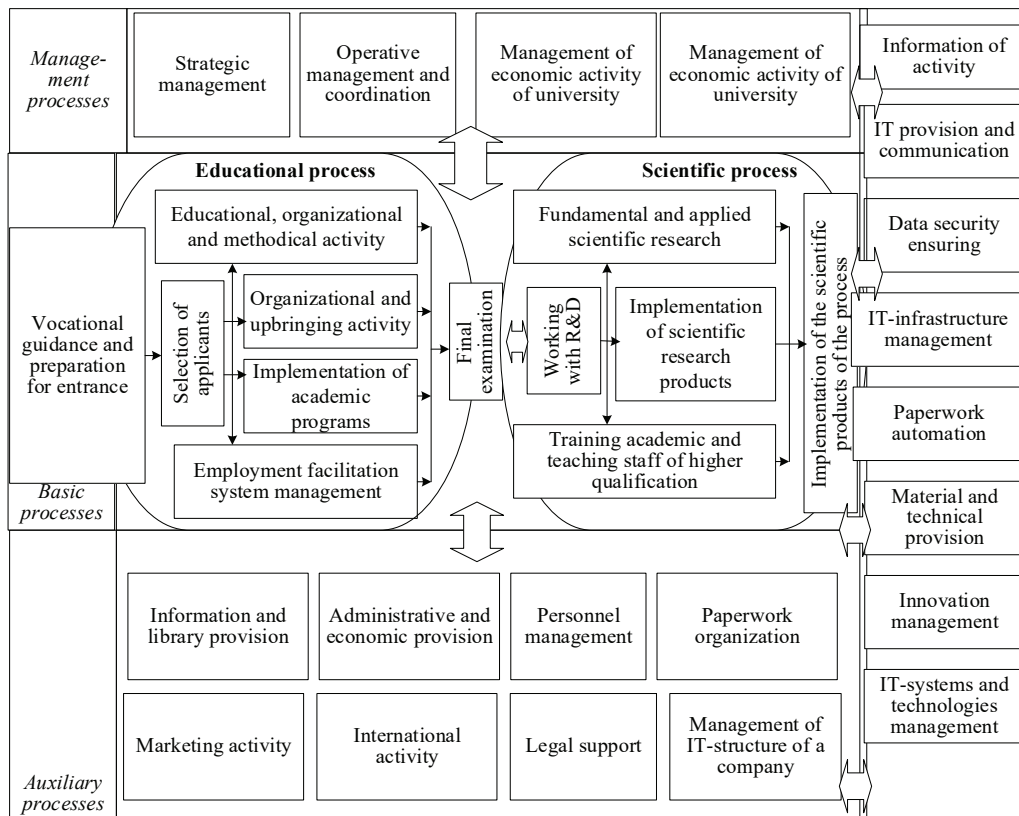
Management processes

Strategic management

Operative management and coordination

Management of economic activity of university

Management of economic activity of university

Information of activity

IT provision and communication

Educational process

Scientific process

Educational, organizational and methodical activity

Fundamental and applied scientific research

Data security ensuring

Vocational guidance and preparation for entrance

Selection of applicants

Organizational and upbringing activity

Implementation of academic programs

Final examination

Working with R&D

Implementation of scientific research products

Implementation of the scientific products of the process

IT-infrastructure management

Paperwork automation

Employment facilitation system management

Training academic and teaching staff of higher qualification

Basic processes

Material and technical provision

Information and library provision

Administrative and economic provision

Personnel management

Paperwork organization

Innovation management

IT-systems and technologies management

Marketing activity

International activity

Legal support

Management of IT-structure of a company

Auxiliary processes